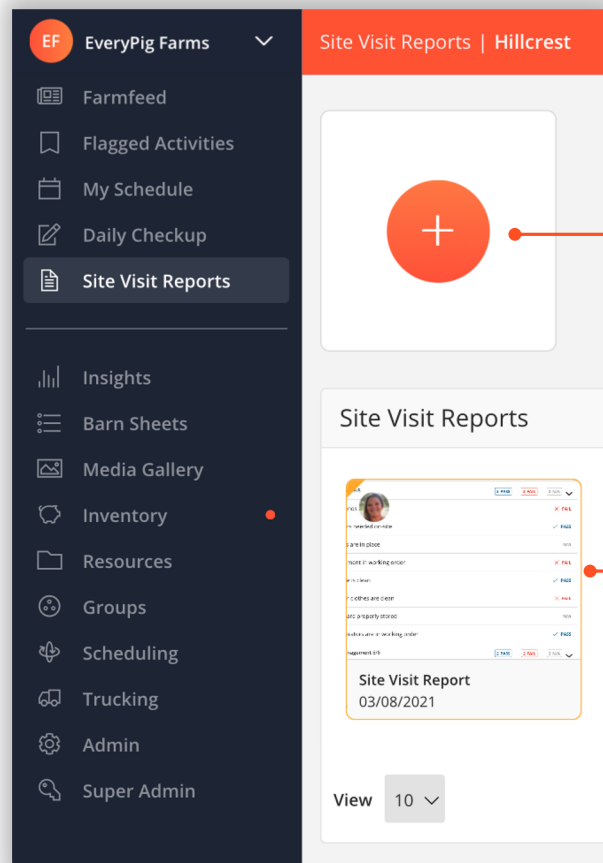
EF EveryPig Farms

Farmfeed
Flagged Activities
My Schedule
Daily Checkup
Site Visit Reports

Insights
Barn Sheets
Media Gallery
Inventory
Resources
Groups
Scheduling
Trucking
Admin
Super Admin

Site Visit Reports | Hillcrest

+

Site Visit Reports

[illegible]

Site Visit Report
03/08/2021

View 10